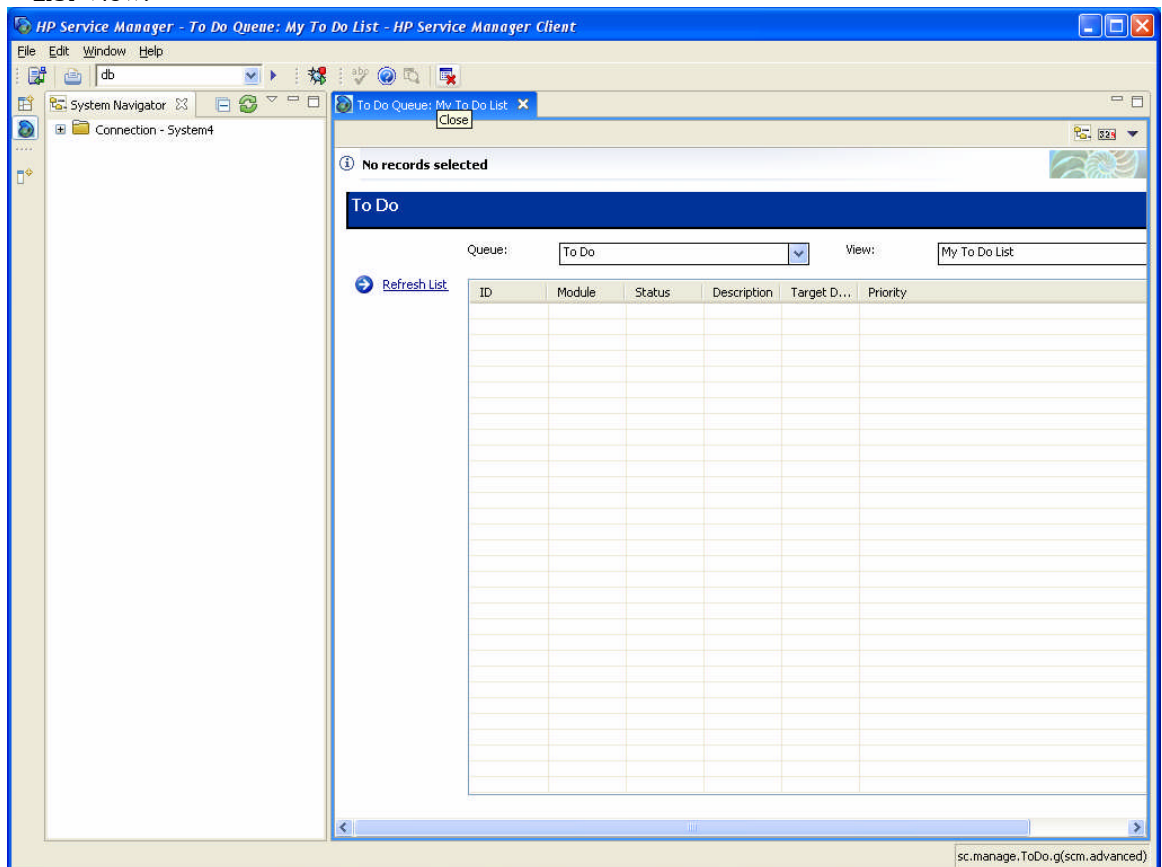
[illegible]

HP Service Manager - To Do Queue: My To Do List - HP Service Manager Client

File Edit Window Help

db

System Navigator

Connection - System4

To Do Queue: My To Do List

Close

No records selected

To Do

Queue: To Do

View: My To Do List

Refresh List

| ID | Module | Status | Description | Target D... | Priority |
|---|---|---|---|---|---|

sc.manage.ToDo.g(scm.advanced)